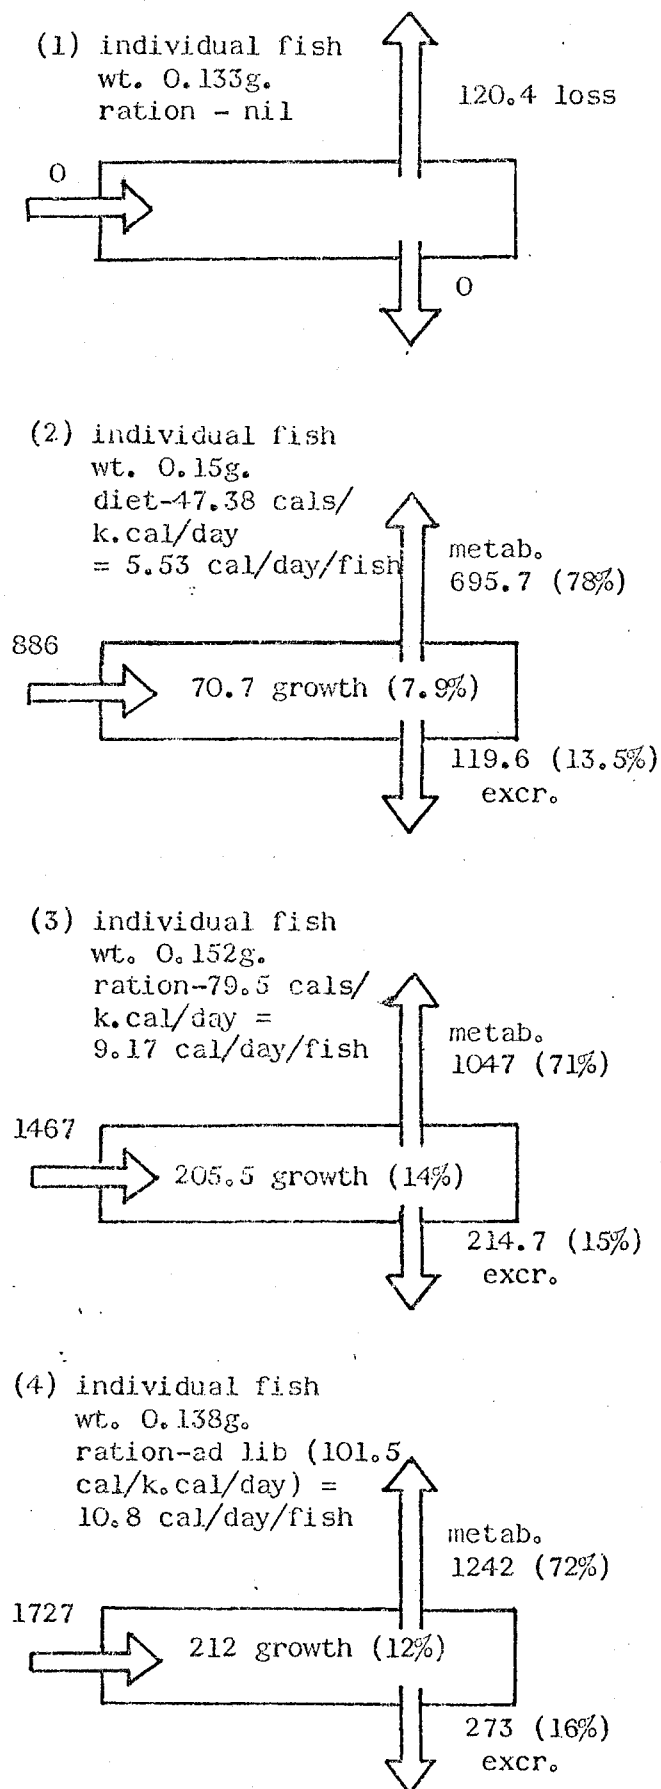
(1) individual fish
wt. 0.133g.
ration - nil

120.4 loss

0

0

(2) individual fish
wt. 0.15g.
diet-47.38 cals/ k.cal/day = 5.53 cal/day/fish

metab. 695.7 (78%)

886

70.7 growth (7.9%)

119.6 (13.5%) excr.

(3) individual fish
wt. 0.152g.
ration-79.5 cals/ k.cal/day = 9.17 cal/day/fish

metab. 1047 (71%)

1467

205.5 growth (14%)

214.7 (15%) excr.

(4) individual fish
wt. 0.138g.
ration-ad lib (101.5 cal/k.cal/day) = 10.8 cal/day/fish

metab. 1242 (72%)

1727

212 growth (12%)

273 (16%) excr.